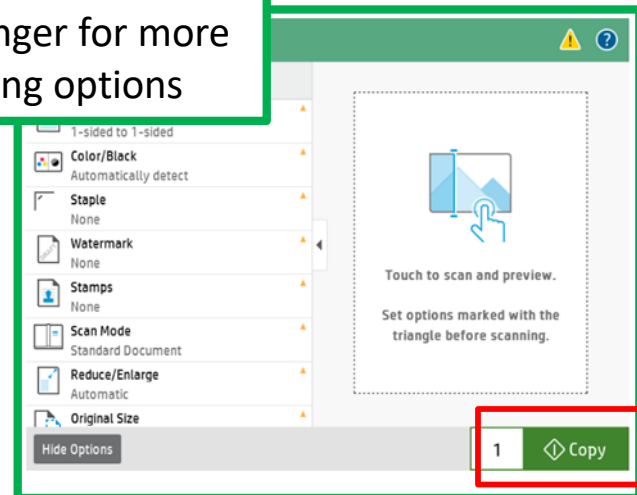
nger for more
ng options

1-sided to 1-sided

Color/Black
Automatically detect

Staple
None

Watermark
None

Stamps
None

Scan Mode
Standard Document

Reduce/Enlarge
Automatic

Original Size

Touch to scan and preview.

Set options marked with the triangle before scanning.

Hide Options

1

Copy